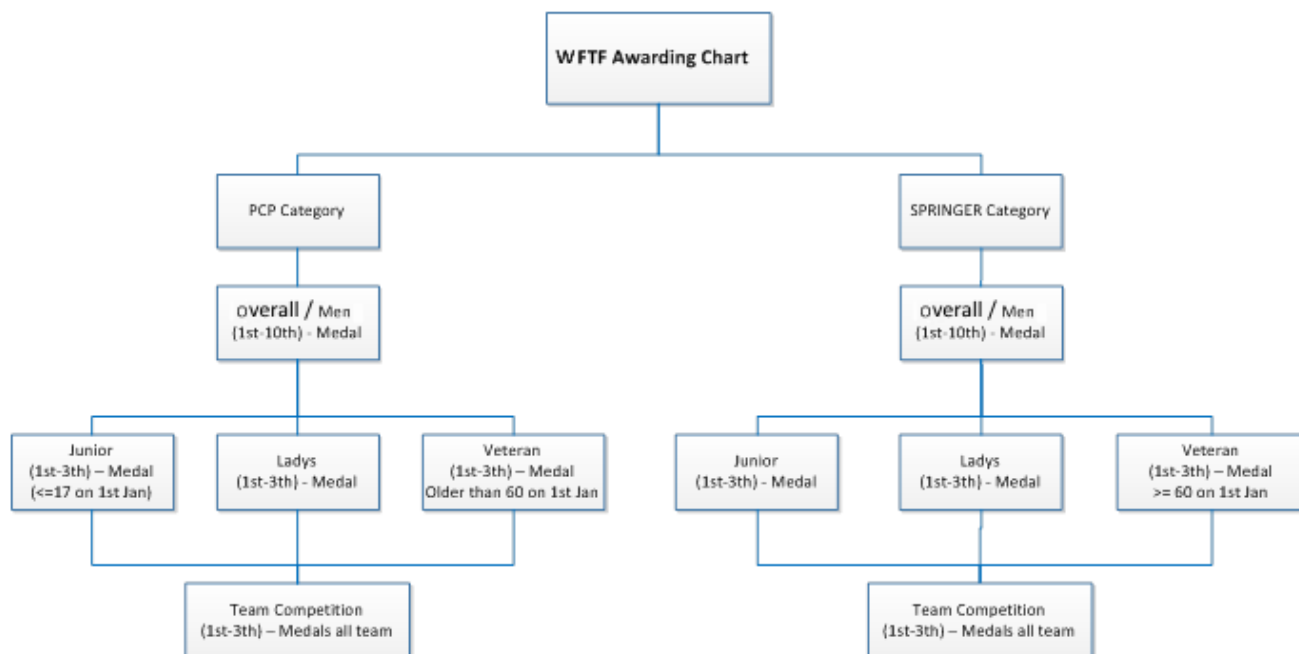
WFTF Awarding Chart

PCP Category

Overall / Men
(1st-10th) - Medal

Junior
(1st-3th) – Medal
(<=17 on 1st Jan)

Ladys
(1st-3th) - Medal

Veteran
(1st-3th) – Medal
Older than 60 on 1st Jan

Team Competition
(1st-3th) – Medals all team

SPRINGER Category

Overall / Men
(1st-10th) - Medal

Junior
(1st-3th) - Medal

Ladys
(1st-3th) - Medal

Veteran
(1st-3th) – Medal
>= 60 on 1st Jan

Team Competition
(1st-3th) – Medals all team